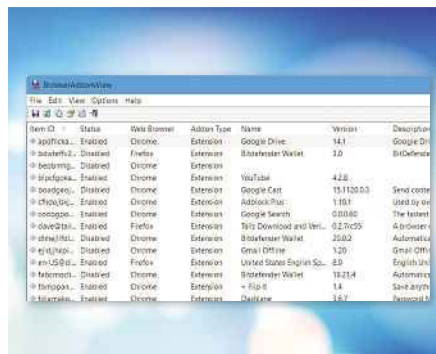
BrowserAddonsView

File Edit View Options Help

| Item ID | Status | Web Browser | Addon Type | Name | Version | Description |
|---|---|---|---|---|---|---|
| apdfllckа... | Enabled | Chrome | Extension | Google Drive | 14.1 | Google Dr |
| bdwteffv2... | Disabled | Firefox | Extension | Bitdefender Wallet | 3.0 | BitDefende |
| bepbmp... | Disabled | Chrome | Extension | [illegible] | | |
| blpcfgoka... | Enabled | Chrome | Extension | YouTube | 4.2.8 | |
| boadgeoj... | Enabled | Chrome | Extension | Google Cast | 15.1120.0.3 | Send conte |
| cfhdojbkj... | Enabled | Chrome | Extension | Adblock Plus | 1.10.1 | Used by ov |
| coobgpo... | Enabled | Chrome | Extension | Google Search | 0.0.0.60 | The fastest |
| dave@tal... | Enabled | Firefox | Extension | Tally Download and Vers... | 0.2.7rc55 | A browser |
| dhnejlfhl... | Disabled | Chrome | Extension | Bitdefender Wallet | 20.0.2 | Automatica |
| ejidjhkpi... | Enabled | Chrome | Extension | Gmail Offline | 1.20 | Gmail Offli |
| en-US@d... | Enabled | Firefox | Extension | United States English Sp... | 8.0 | English Uni |
| fabcmoch... | Disabled | Chrome | Extension | Bitdefender Wallet | 18.21.4 | Automatica |
| fdmpopn... | Enabled | Chrome | Extension | + Flip it | 1.4 | Save anythi |
| fdlamako... | Enabled | Chrome | Extension | Dashlane | 3.6.7 | Password M |